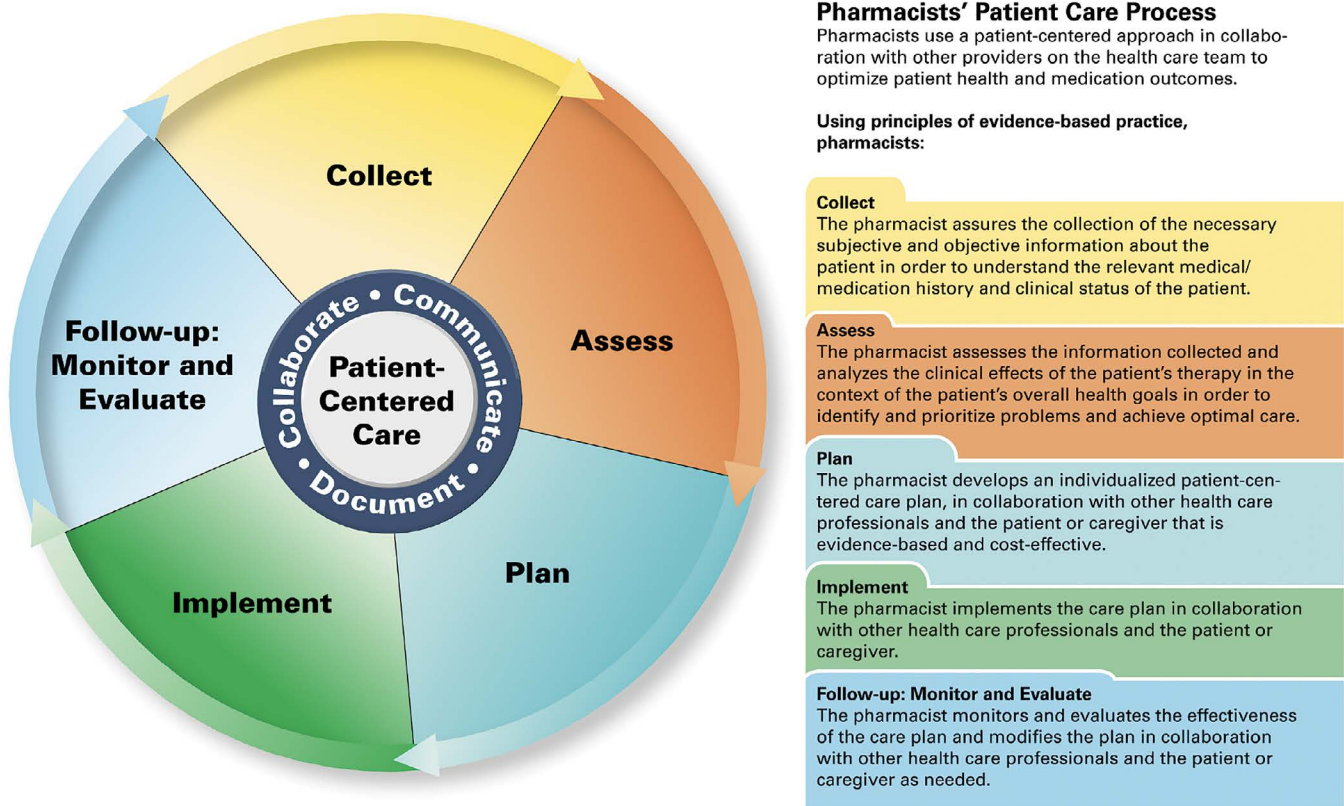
Collect

Assess

Plan

Implement

Follow-up: Monitor and Evaluate

Collaborate • Communicate • Document •

Patient-Centered Care

Pharmacists' Patient Care Process

Pharmacists use a patient-centered approach in collaboration with other providers on the health care team to optimize patient health and medication outcomes.

Using principles of evidence-based practice, pharmacists:

Collect
The pharmacist assures the collection of the necessary subjective and objective information about the patient in order to understand the relevant medical/ medication history and clinical status of the patient.

Assess
The pharmacist assesses the information collected and analyzes the clinical effects of the patient's therapy in the context of the patient's overall health goals in order to identify and prioritize problems and achieve optimal care.

Plan
The pharmacist develops an individualized patient-centered care plan, in collaboration with other health care professionals and the patient or caregiver that is evidence-based and cost-effective.

Implement
The pharmacist implements the care plan in collaboration with other health care professionals and the patient or caregiver.

Follow-up: Monitor and Evaluate
The pharmacist monitors and evaluates the effectiveness of the care plan and modifies the plan in collaboration with other health care professionals and the patient or caregiver as needed.